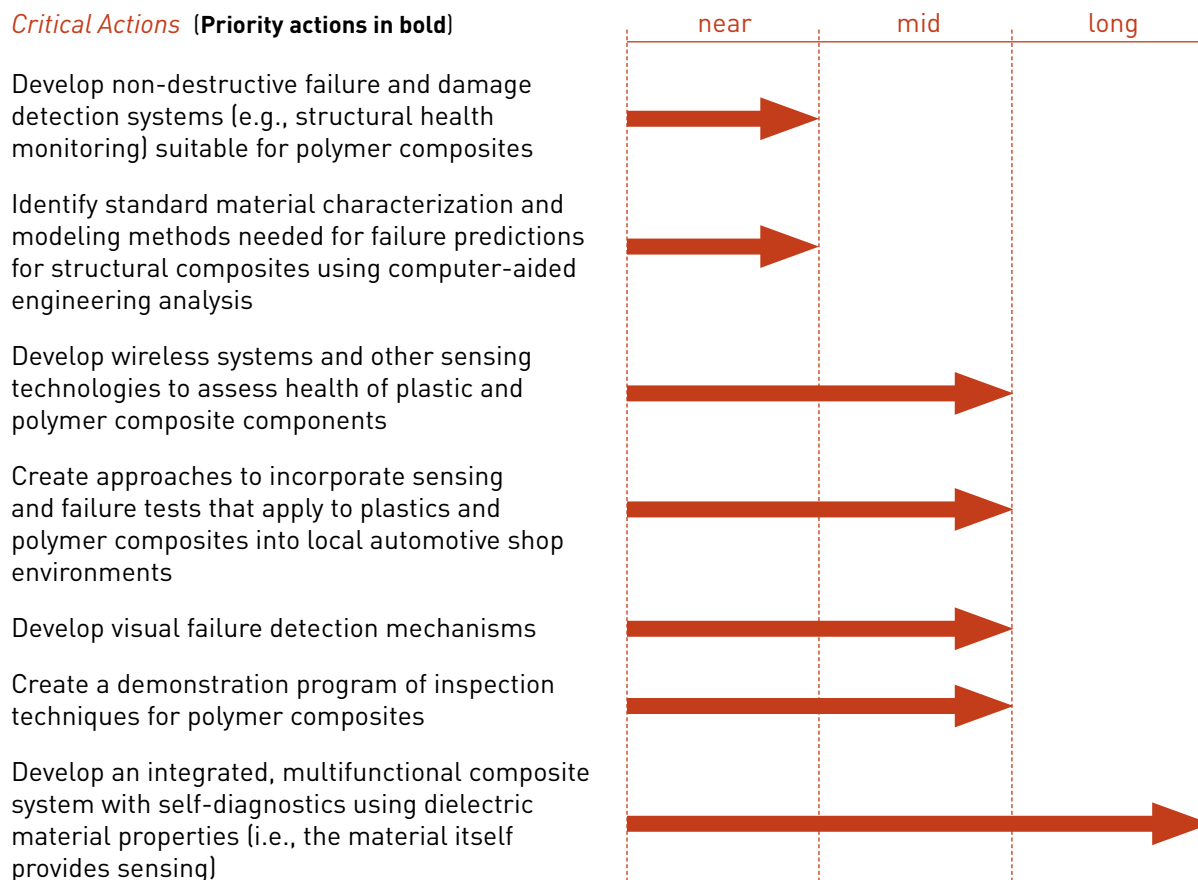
*Critical Actions* (**Priority actions in bold**)

near | mid | long

Develop non-destructive failure and damage detection systems (e.g., structural health monitoring) suitable for polymer composites

Identify standard material characterization and modeling methods needed for failure predictions for structural composites using computer-aided engineering analysis

Develop wireless systems and other sensing technologies to assess health of plastic and polymer composite components

Create approaches to incorporate sensing and failure tests that apply to plastics and polymer composites into local automotive shop environments

Develop visual failure detection mechanisms

Create a demonstration program of inspection techniques for polymer composites

Develop an integrated, multifunctional composite system with self-diagnostics using dielectric material properties (i.e., the material itself provides sensing)